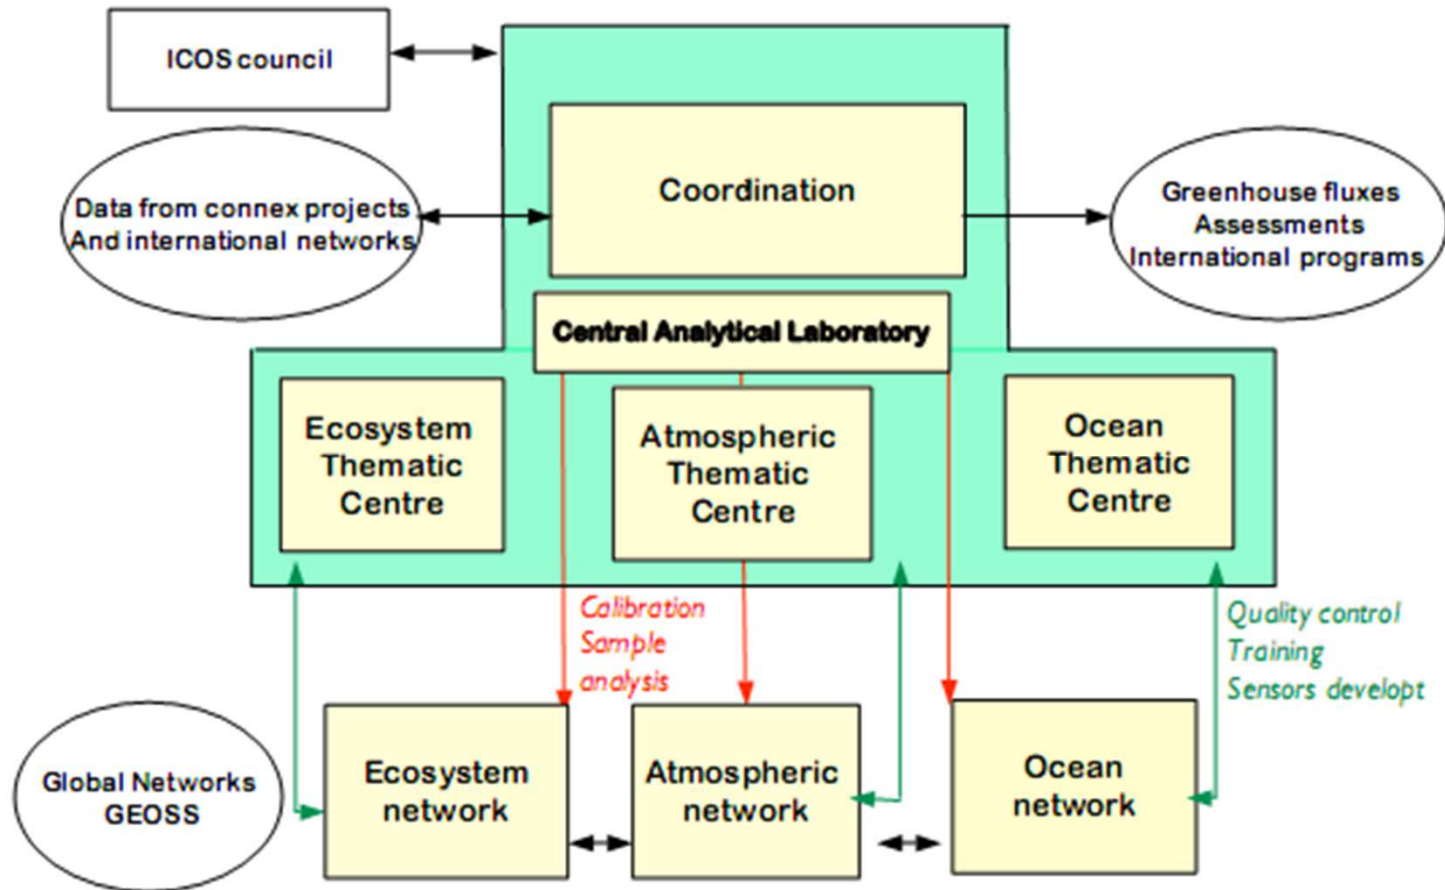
ICOS council

Data from connex projects And international networks

Coordination

Greenhouse fluxes Assessments International programs

Central Analytical Laboratory

Ecosystem Thematic Centre

Atmospheric Thematic Centre

Ocean Thematic Centre

Calibration Sample analysis

Quality control Training Sensors developt

Global Networks GEOSS

Ecosystem network

Atmospheric network

Ocean network